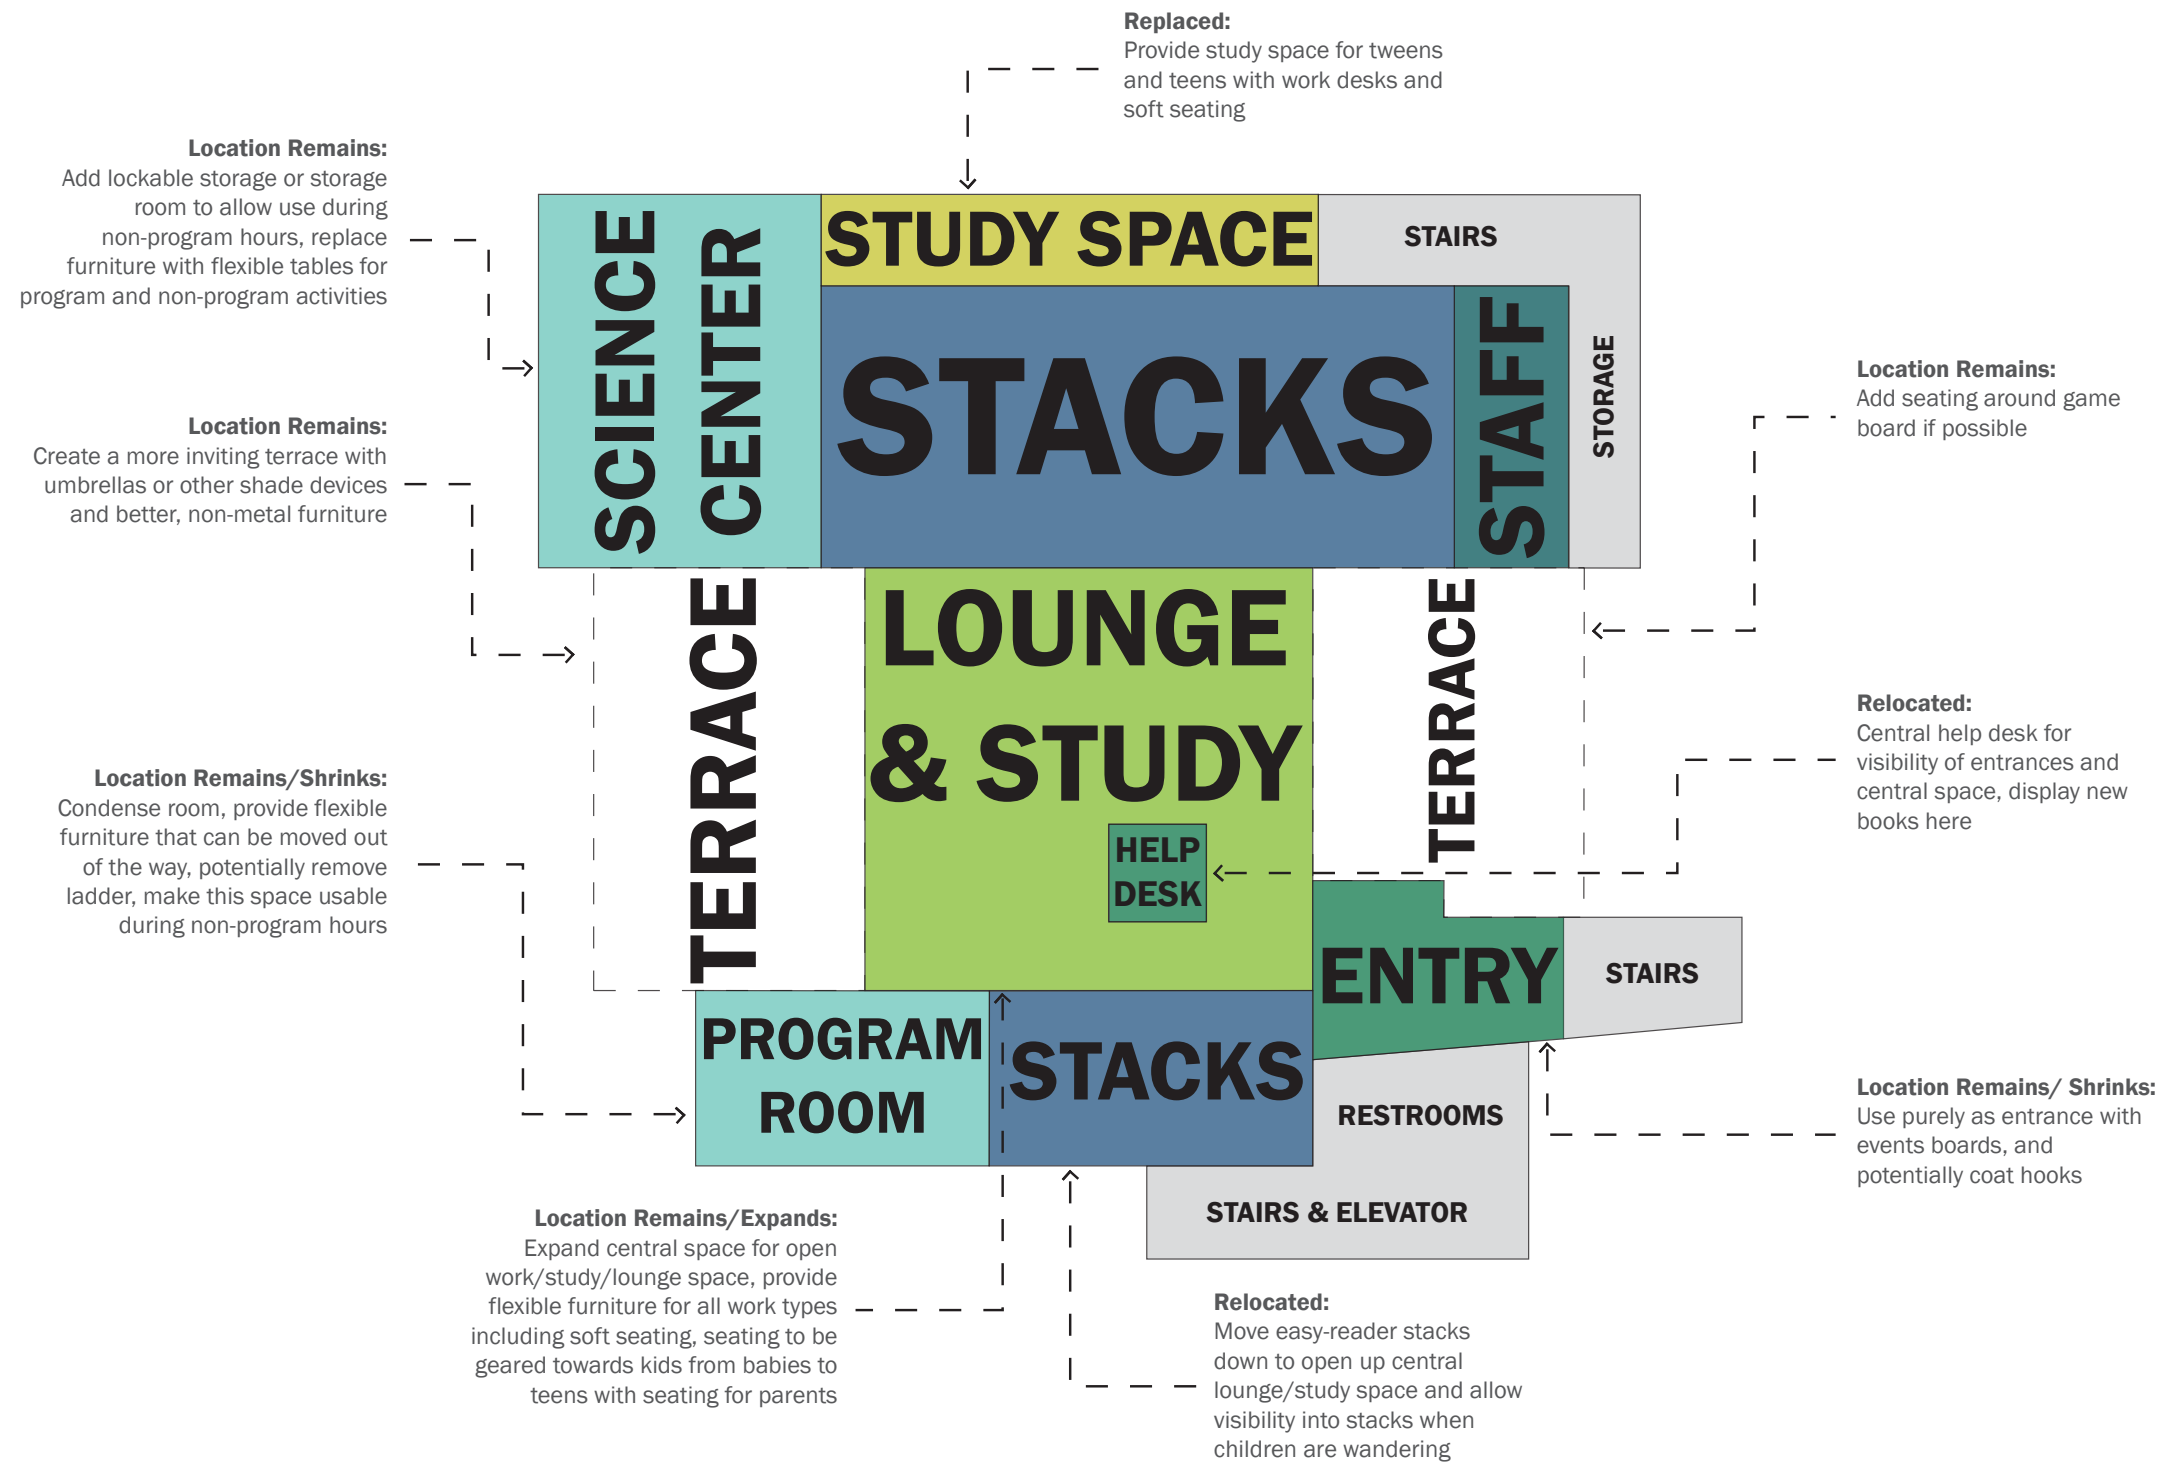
**Replaced:**
Provide study space for tweens and teens with work desks and soft seating

**Location Remains:**
Add lockable storage or storage room to allow use during non-program hours, replace furniture with flexible tables for program and non-program activities

**Location Remains:**
Create a more inviting terrace with umbrellas or other shade devices and better, non-metal furniture

**Location Remains/Shrinks:**
Condense room, provide flexible furniture that can be moved out of the way, potentially remove ladder, make this space usable during non-program hours

SCIENCE CENTER

STUDY SPACE

STAIRS

STACKS

STAFF

STORAGE

TERRACE

LOUNGE & STUDY

HELP DESK

TERRACE

ENTRY

STAIRS

PROGRAM ROOM

STACKS

RESTROOMS

STAIRS & ELEVATOR

**Location Remains:**
Add seating around game board if possible

**Relocated:**
Central help desk for visibility of entrances and central space, display new books here

**Location Remains/ Shrinks:**
Use purely as entrance with events boards, and potentially coat hooks

**Location Remains/Expands:**
Expand central space for open work/study/lounge space, provide flexible furniture for all work types including soft seating, seating to be geared towards kids from babies to teens with seating for parents

**Relocated:**
Move easy-reader stacks down to open up central lounge/study space and allow visibility into stacks when children are wandering